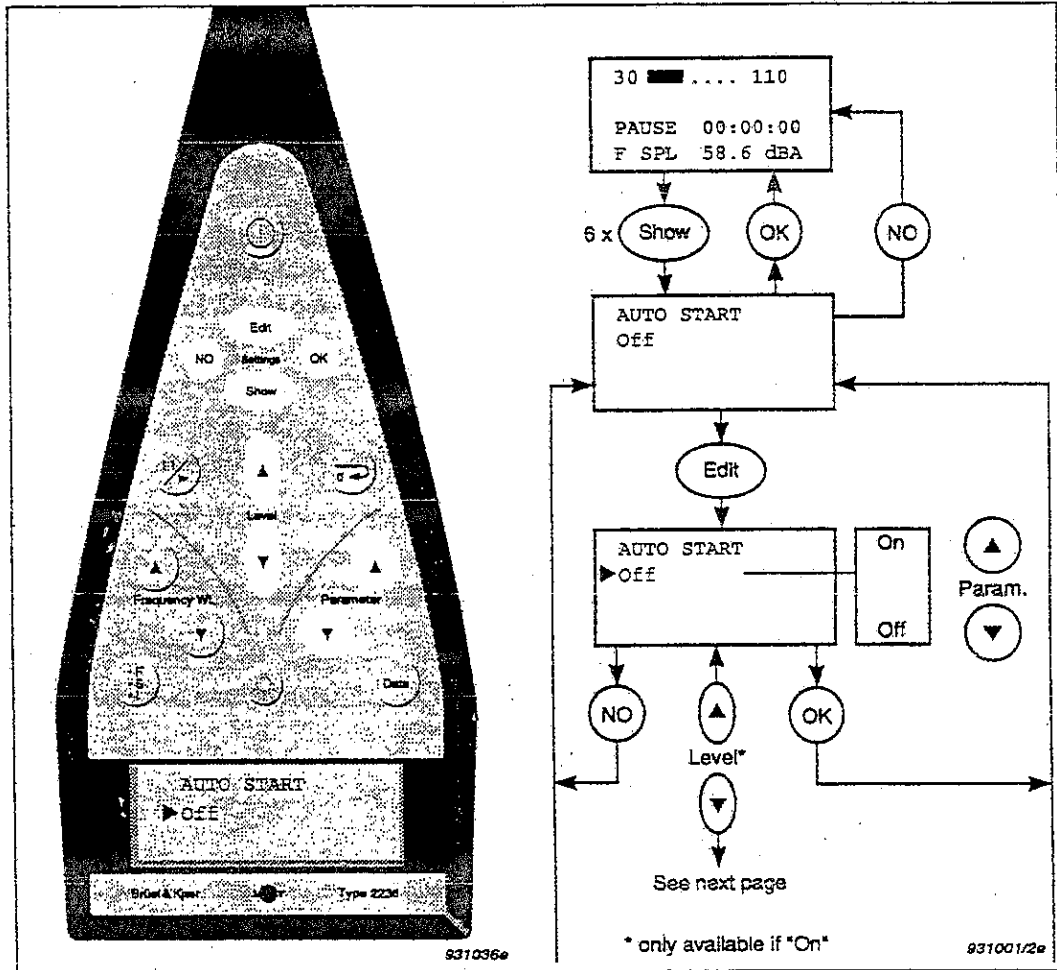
Edit

NO Settings OK

Show

Level

Frequency Wt.

Parameter

Data

AUTO START
▶Off

Brüel & Kjær

Type 2236

931036e

30 .... 110

PAUSE 00:00:00
F SPL 58.6 dBA

6 x Show

OK

NO

AUTO START
Off

Edit

AUTO START
▶Off

On

Off

Param.

NO

Level*

OK

See next page

* only available if "On"

931001/2e